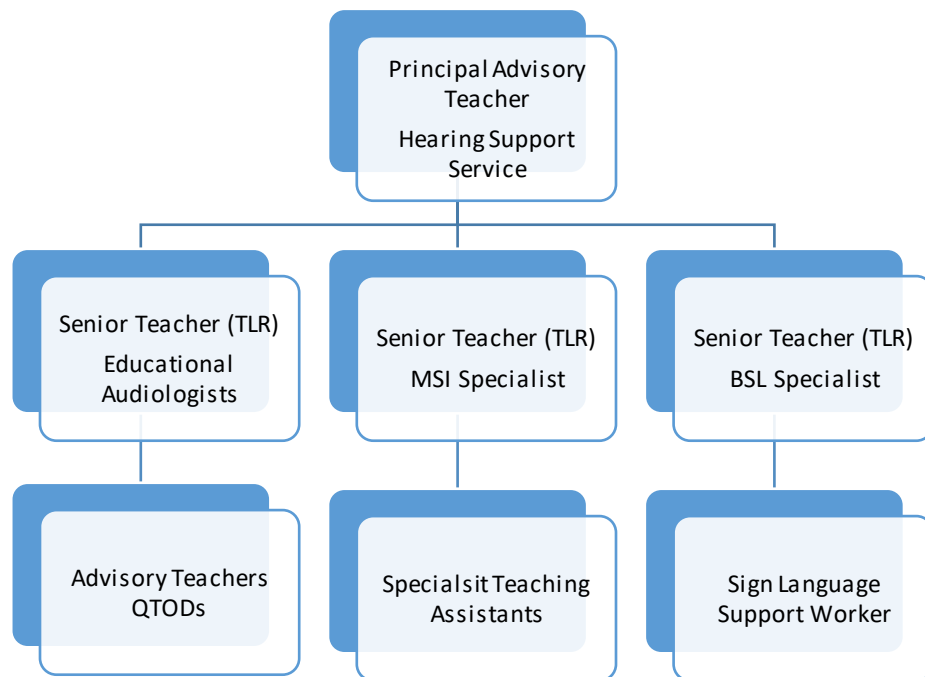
Principal Advisory Teacher
Hearing Support Service

Senior Teacher (TLR)
Educational Audiologists

Senior Teacher (TLR)
MSI Specialist

Senior Teacher (TLR)
BSL Specialist

Advisory Teachers QTODs

Specialsit Teaching Assistants

Sign Language Support Worker